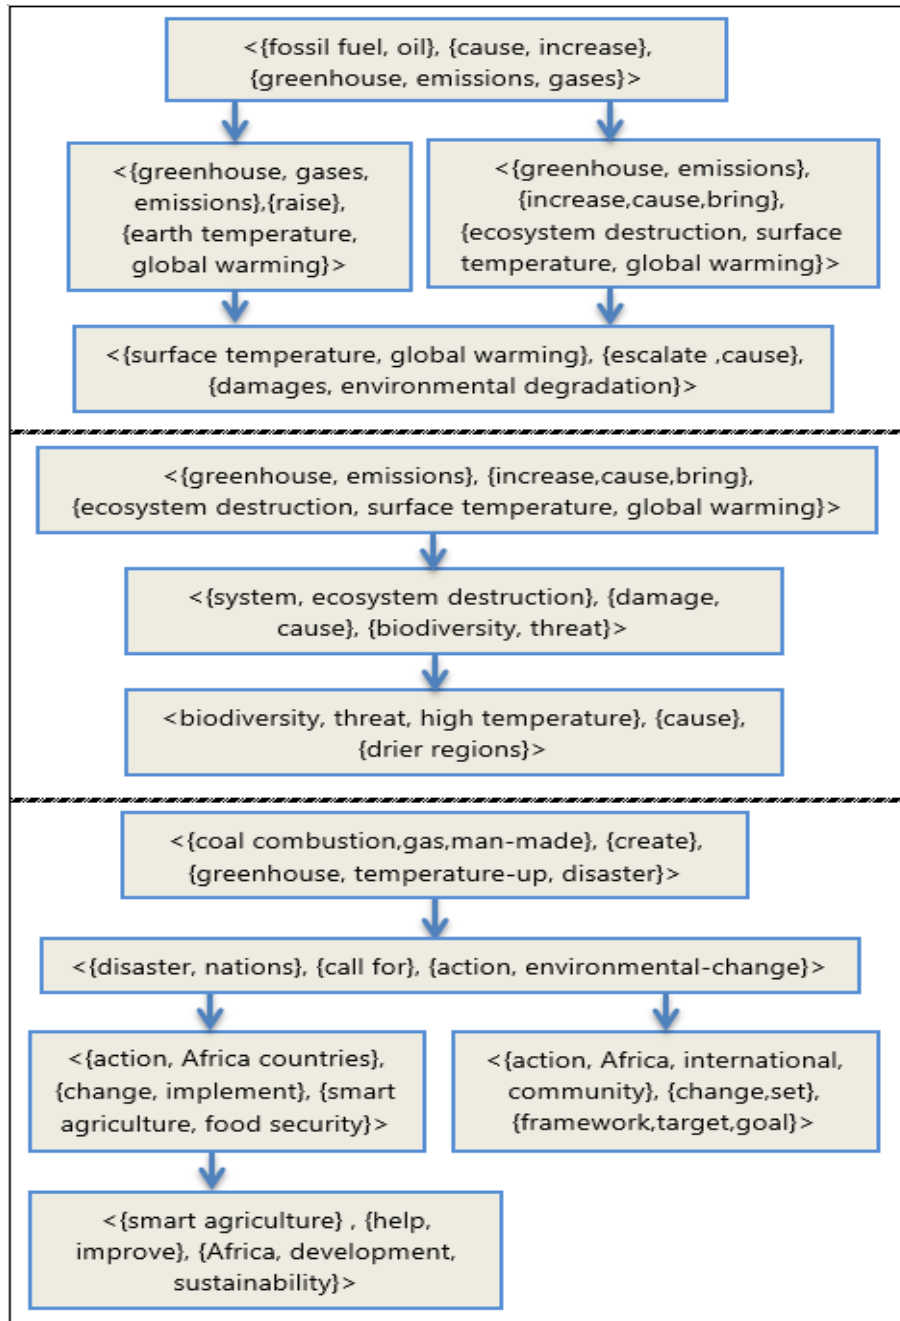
<{fossil fuel, oil}, {cause, increase}, {greenhouse, emissions, gases}>

<{greenhouse, gases, emissions},{raise}, {earth temperature, global warming}>

<{greenhouse, emissions}, {increase,cause,bring}, {ecosystem destruction, surface temperature, global warming}>

<{surface temperature, global warming}, {escalate ,cause}, {damages, environmental degradation}>

<{greenhouse, emissions}, {increase,cause,bring}, {ecosystem destruction, surface temperature, global warming}>

<{system, ecosystem destruction}, {damage, cause}, {biodiversity, threat}>

<biodiversity, threat, high temperature}, {cause}, {drier regions}>

<{coal combustion,gas,man-made}, {create}, {greenhouse, temperature-up, disaster}>

<{disaster, nations}, {call for}, {action, environmental-change}>

<{action, Africa countries}, {change, implement}, {smart agriculture, food security}>

<{action, Africa, international, community}, {change,set}, {framework,target,goal}>

<{smart agriculture} , {help, improve}, {Africa, development, sustainability}>